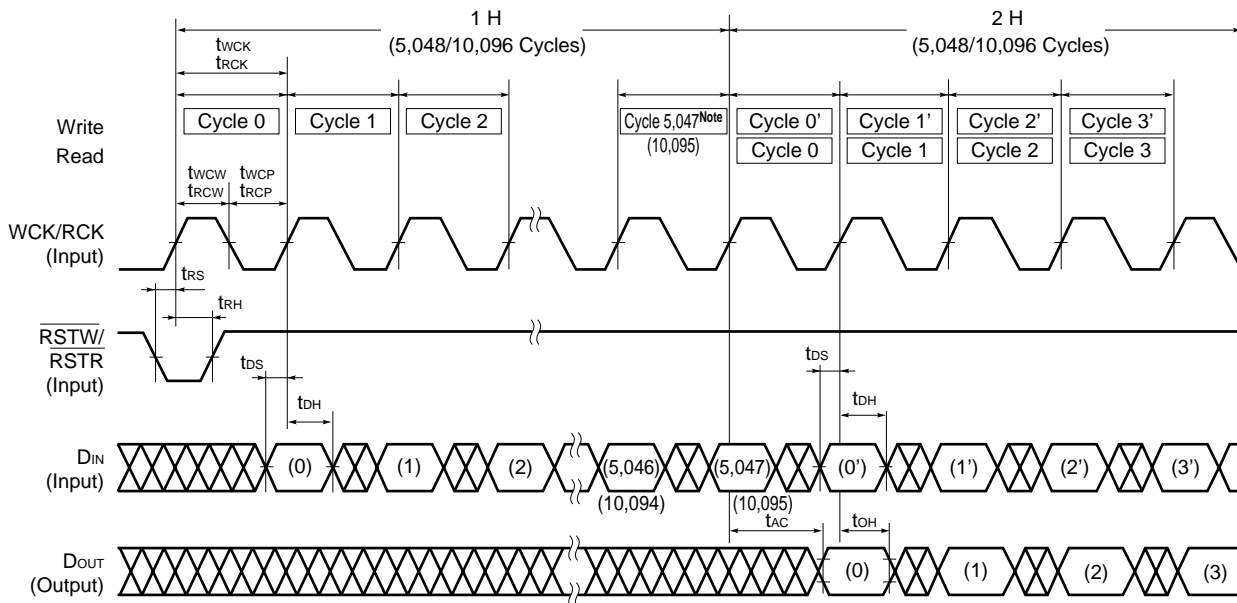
1 H
(5,048/10,096 Cycles)

2 H
(5,048/10,096 Cycles)

$t_{WCK}$
$t_{RCK}$

Write
Read

Cycle 0
Cycle 1
Cycle 2
Cycle 5,047$^{Note}$
(10,095)
Cycle 0'
Cycle 0
Cycle 1'
Cycle 1
Cycle 2'
Cycle 2
Cycle 3'
Cycle 3

$t_{WCW}$
$t_{RCW}$
$t_{WCP}$
$t_{RCP}$

WCK/RCK
(Input)

$t_{RS}$
$t_{RH}$

$\overline{RSTW}$/
$\overline{RSTR}$
(Input)

$t_{DS}$
$t_{DH}$
$t_{DS}$
$t_{DH}$

$D_{IN}$
(Input)

(0)
(1)
(2)
(5,046)
(10,094)
(5,047)
(10,095)
(0')
(1')
(2')
(3')

$t_{AC}$
$t_{OH}$

$D_{OUT}$
(Output)

(0)
(1)
(2)
(3)